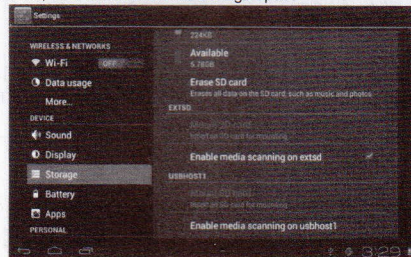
Settings

WIRELESS & NETWORKS
Wi-Fi OFF
Data usage
More...
DEVICE
Sound
Display
Storage
Battery
Apps
PERSONAL

224KB
Available
5.78GB
Erase SD card
Erases all data on the SD card, such as music and photos
EXTSD
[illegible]
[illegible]
Enable media scanning on extsd
USBHOST1
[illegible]
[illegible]
Enable media scanning on usbhost1

3:29